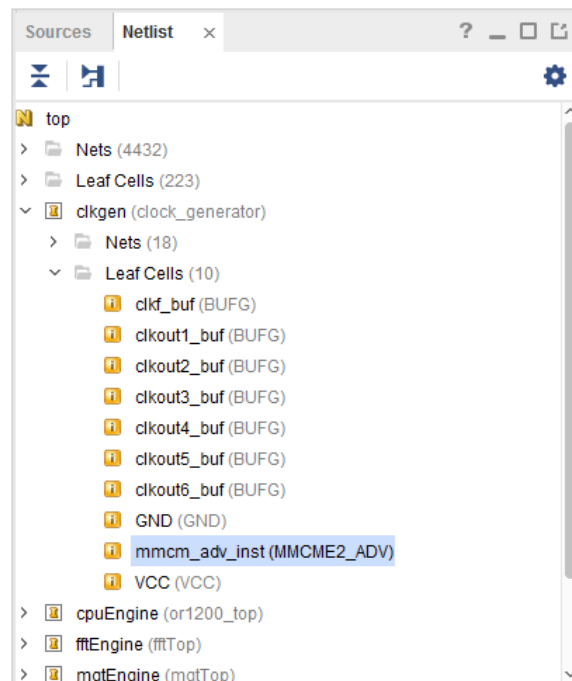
Sources Netlist ×

? _ □ ☐

top
Nets (4432)
Leaf Cells (223)
clkgen (clock_generator)
Nets (18)
Leaf Cells (10)
clkf_buf (BUFG)
clkout1_buf (BUFG)
clkout2_buf (BUFG)
clkout3_buf (BUFG)
clkout4_buf (BUFG)
clkout5_buf (BUFG)
clkout6_buf (BUFG)
GND (GND)
mmcm_adv_inst (MMCME2_ADV)
VCC (VCC)
cpuEngine (or1200_top)
fftEngine (fftTop)
mgtEngine (mgtTop)